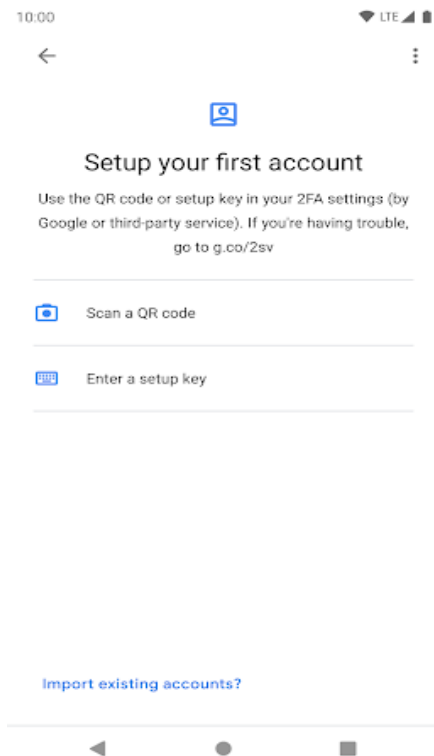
10:00 LTE

Setup your first account

Use the QR code or setup key in your 2FA settings (by Google or third-party service). If you're having trouble, go to g.co/2sv

Scan a QR code

Enter a setup key

Import existing accounts?